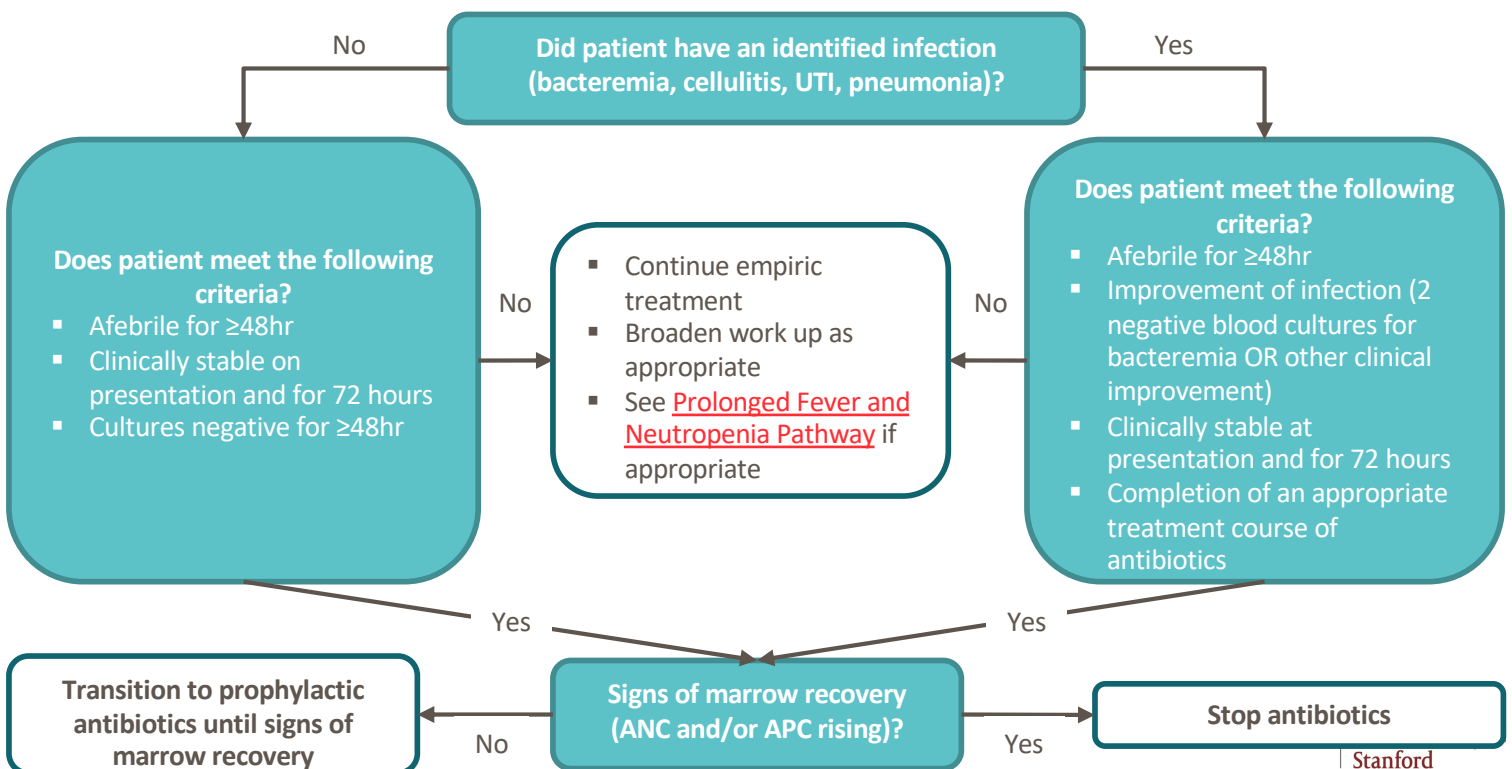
Did patient have an identified infection (bacteremia, cellulitis, UTI, pneumonia)?

No

Yes

Does patient meet the following criteria?
- Afebrile for ≥48hr
- Clinically stable on presentation and for 72 hours
- Cultures negative for ≥48hr

No

- Continue empiric treatment
- Broaden work up as appropriate
- See Prolonged Fever and Neutropenia Pathway if appropriate

No

Does patient meet the following criteria?
- Afebrile for ≥48hr
- Improvement of infection (2 negative blood cultures for bacteremia OR other clinical improvement)
- Clinically stable at presentation and for 72 hours
- Completion of an appropriate treatment course of antibiotics

Yes

Yes

Transition to prophylactic antibiotics until signs of marrow recovery

No

Signs of marrow recovery (ANC and/or APC rising)?

Yes

Stop antibiotics

Stanford